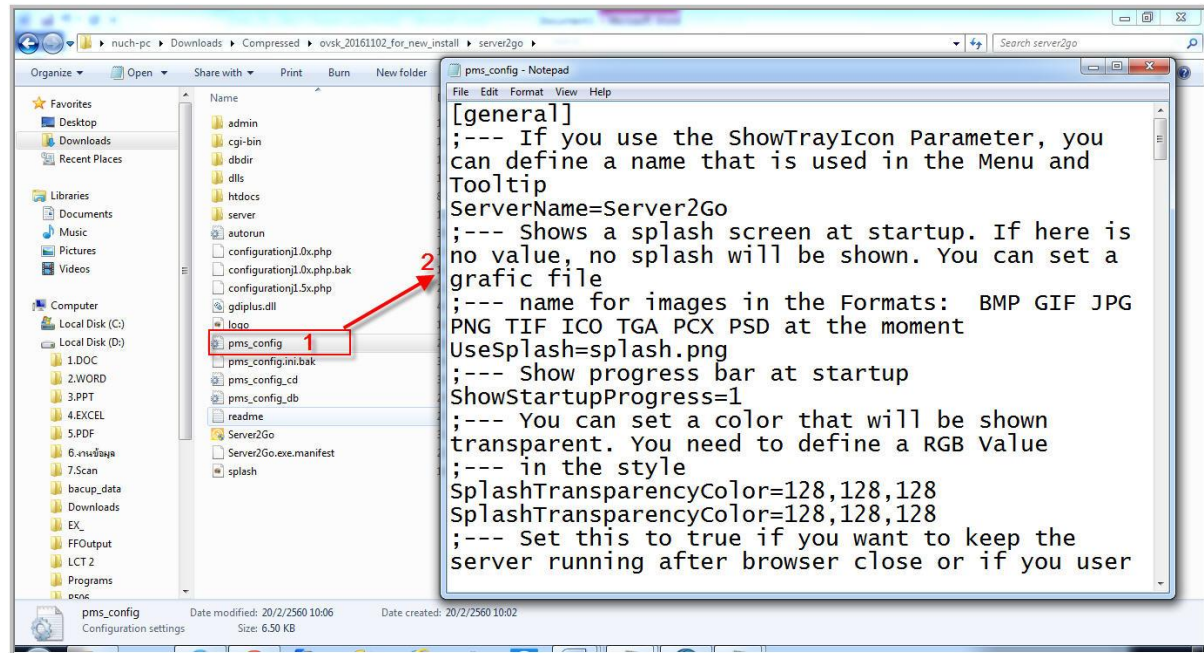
nuch-pc ▸ Downloads ▸ Compressed ▸ ovsk_20161102_for_new_install ▸ server2go ▸

Search server2go

Organize ▾ Open ▾ Share with ▾ Print Burn New folder

Favorites
Desktop
Downloads
Recent Places

Libraries
Documents
Music
Pictures
Videos

Computer
Local Disk (C:)
Local Disk (D:)
1.DOC
2.WORD
3.PPT
4.EXCEL
5.PDF
6.งานข้อมูล
7.Scan
bacup_data
Downloads
EX_
FFOutput
LCT 2
Programs
P506

Name
admin
cgi-bin
dbdir
dlls
htdocs
server
autorun
configurationj1.0x.php
configurationj1.0x.php.bak
configurationj1.5x.php
gdiplus.dll
logo
pms_config
pms_config.ini.bak
pms_config_cd
pms_config_db
readme
Server2Go
Server2Go.exe.manifest
splash

1
2

pms_config - Notepad
File Edit Format View Help

[general]
;--- If you use the ShowTrayIcon Parameter, you can define a name that is used in the Menu and Tooltip
ServerName=Server2Go
;--- Shows a splash screen at startup. If here is no value, no splash will be shown. You can set a grafic file
;--- name for images in the Formats: BMP GIF JPG PNG TIF ICO TGA PCX PSD at the moment
UseSplash=splash.png
;--- Show progress bar at startup
ShowStartupProgress=1
;--- You can set a color that will be shown transparent. You need to define a RGB Value
;--- in the style
SplashTransparencyColor=128,128,128
SplashTransparencyColor=128,128,128
;--- Set this to true if you want to keep the server running after browser close or if you user

pms_config Date modified: 20/2/2560 10:06 Date created: 20/2/2560 10:02
Configuration settings Size: 6.50 KB